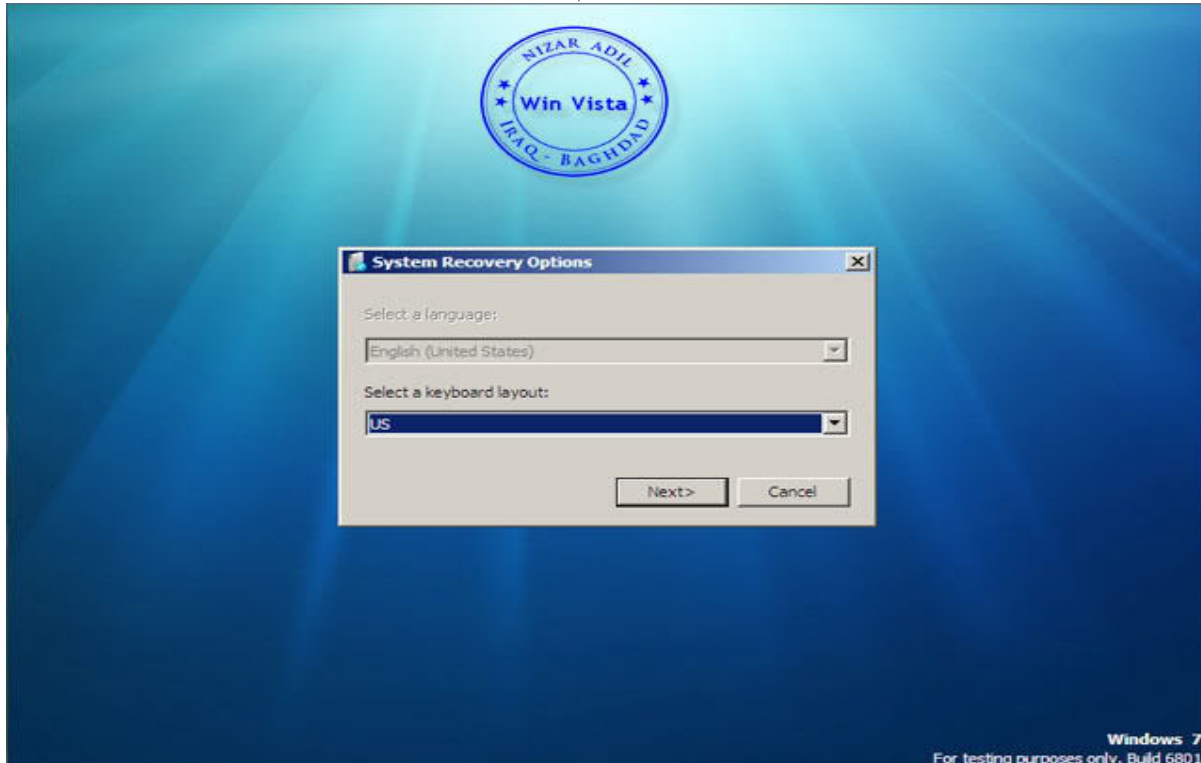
NIZAR ADIL
Win Vista
IRAQ - BAGHDAD

System Recovery Options

Select a language:

English (United States)

Select a keyboard layout:

US

Next>

Cancel

Windows 7
For testing purposes only. Build 6801